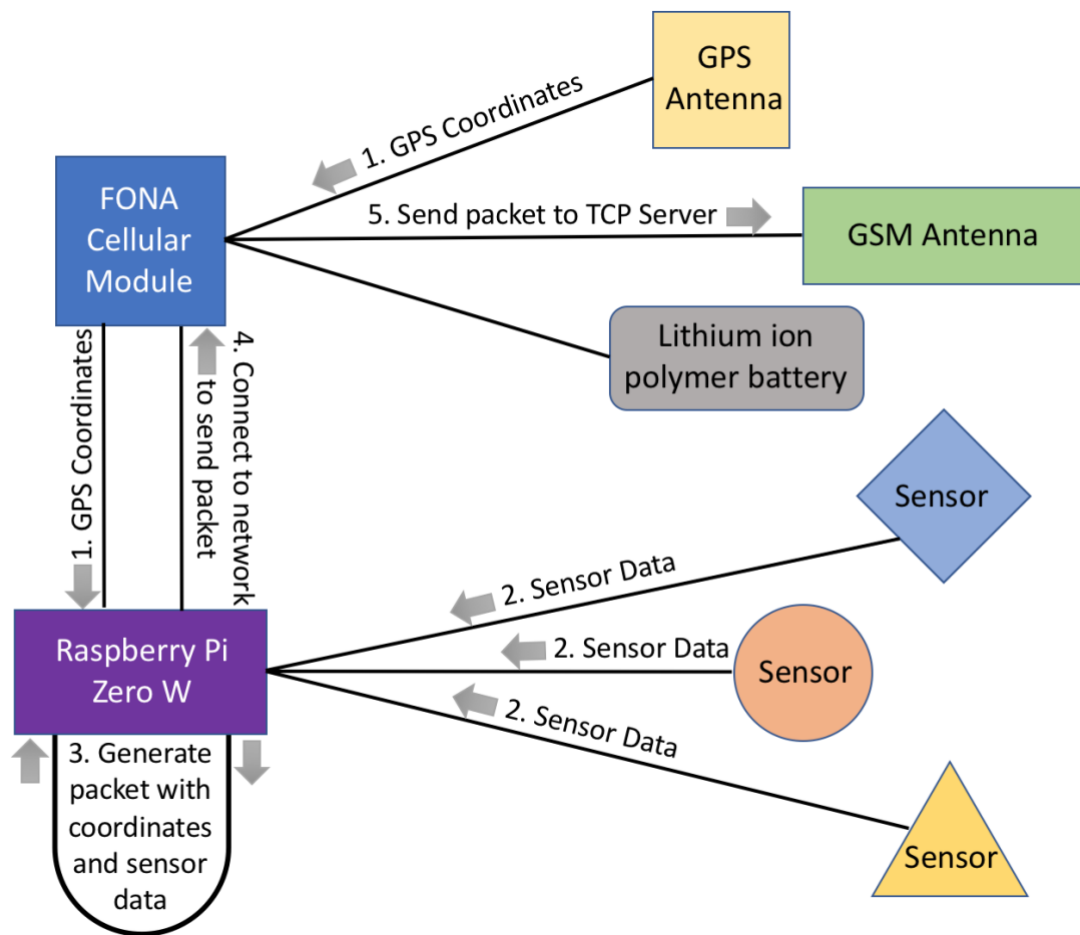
GPS Antenna

1. GPS Coordinates

FONA Cellular Module

5. Send packet to TCP Server

GSM Antenna

Lithium ion polymer battery

1. GPS Coordinates

4. Connect to network to send packet

Sensor

2. Sensor Data

2. Sensor Data

Sensor

Raspberry Pi Zero W

2. Sensor Data

3. Generate packet with coordinates and sensor data

Sensor